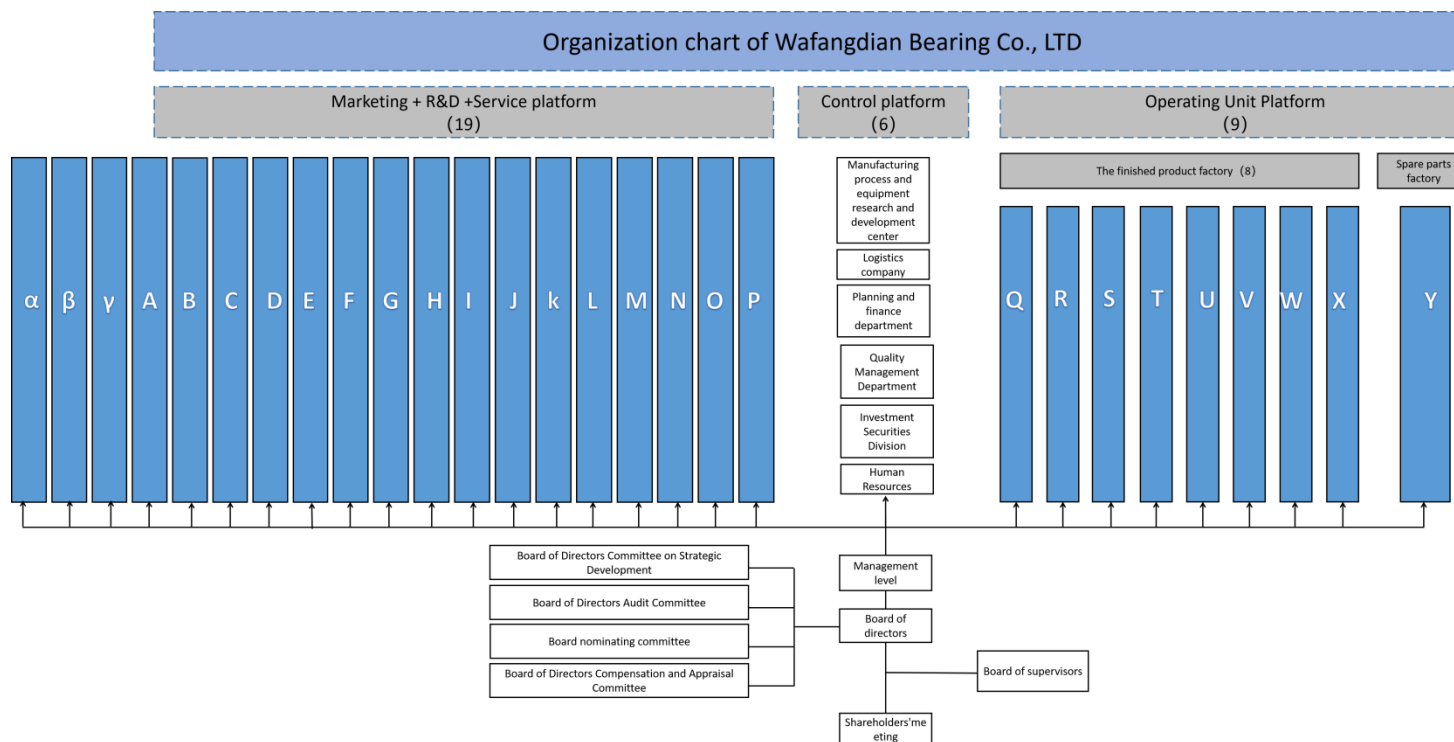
Organization chart of Wafangdian Bearing Co., LTD

Marketing + R&D +Service platform
(19)

Control platform
(6)

Operating Unit Platform
(9)

α β γ A B C D E F G H I J k L M N O P

Manufacturing process and equipment research and development center

Logistics company

Planning and finance department

Quality Management Department

Investment Securities Division

Human Resources

The finished product factory（8）

Spare parts factory

Q R S T U V W X

Y

Board of Directors Committee on Strategic Development

Board of Directors Audit Committee

Board nominating committee

Board of Directors Compensation and Appraisal Committee

Management level

Board of directors

Board of supervisors

Shareholders'meeting